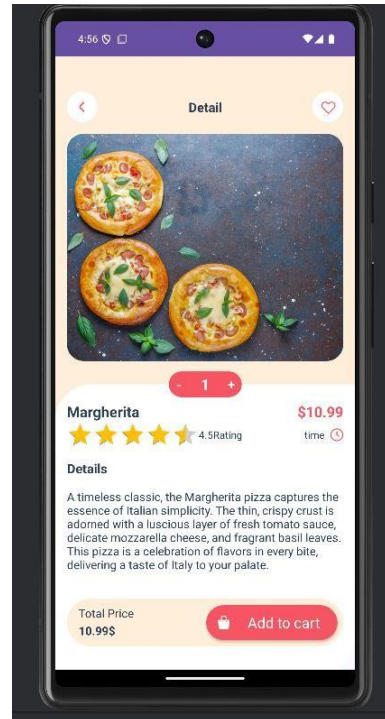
4:56

Detail

- 1 +

Margherita

$10.99

4.5Rating

time

Details

A timeless classic, the Margherita pizza captures the essence of Italian simplicity. The thin, crispy crust is adorned with a luscious layer of fresh tomato sauce, delicate mozzarella cheese, and fragrant basil leaves. This pizza is a celebration of flavors in every bite, delivering a taste of Italy to your palate.

Total Price
10.99$

Add to cart